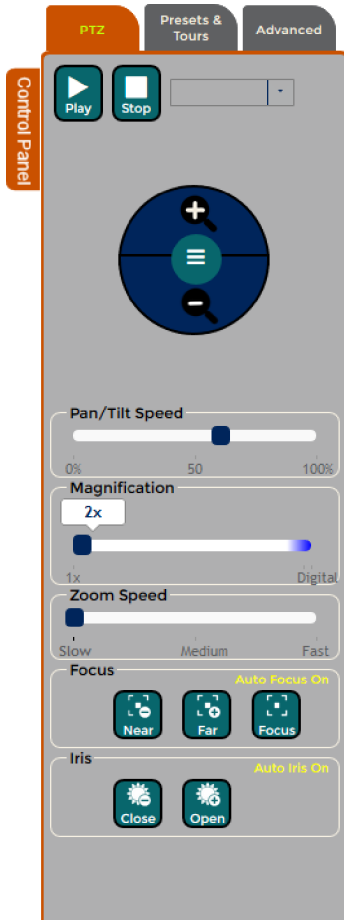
PTZ

Presets & Tours

Advanced

Control Panel

Play

Stop

Pan/Tilt Speed

0%

50

100%

Magnification

2x

1x

Digital

Zoom Speed

Slow

Medium

Fast

Focus

Auto Focus On

Near

Far

Focus

Iris

Auto Iris On

Close

Open